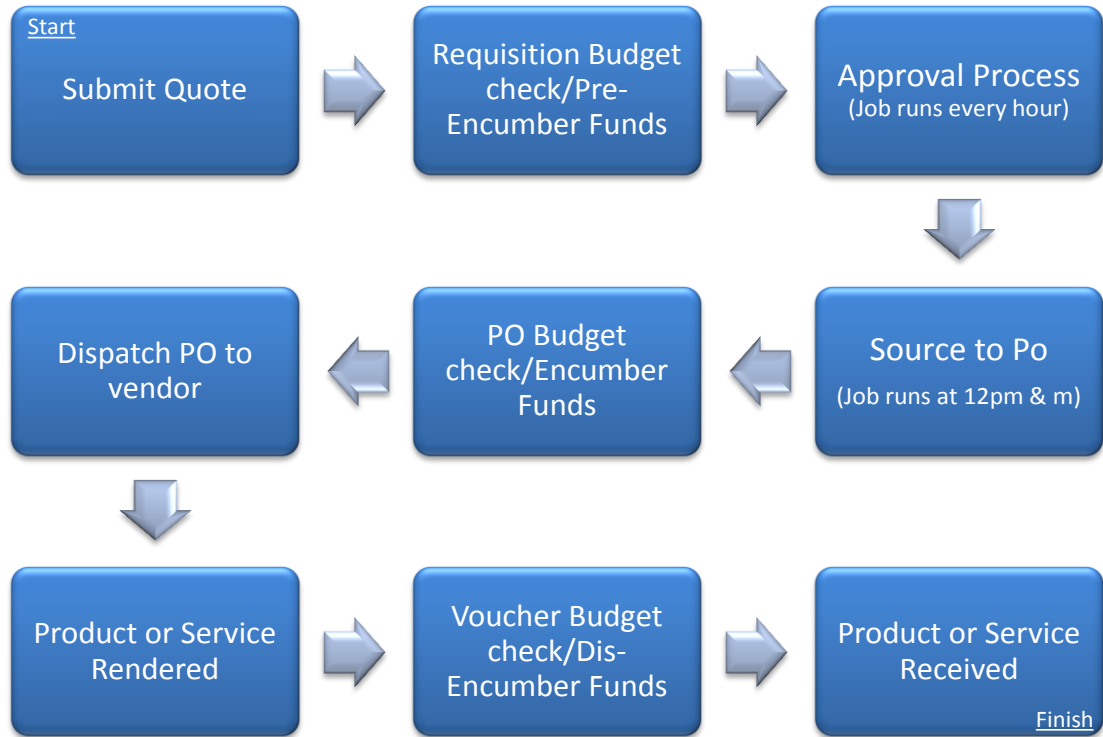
Start
Submit Quote

Requisition Budget check/Pre-Encumber Funds

Approval Process
(Job runs every hour)

Source to Po
(Job runs at 12pm & m)

PO Budget check/Encumber Funds

Dispatch PO to vendor

Product or Service Rendered

Voucher Budget check/Dis-Encumber Funds

Product or Service Received
Finish